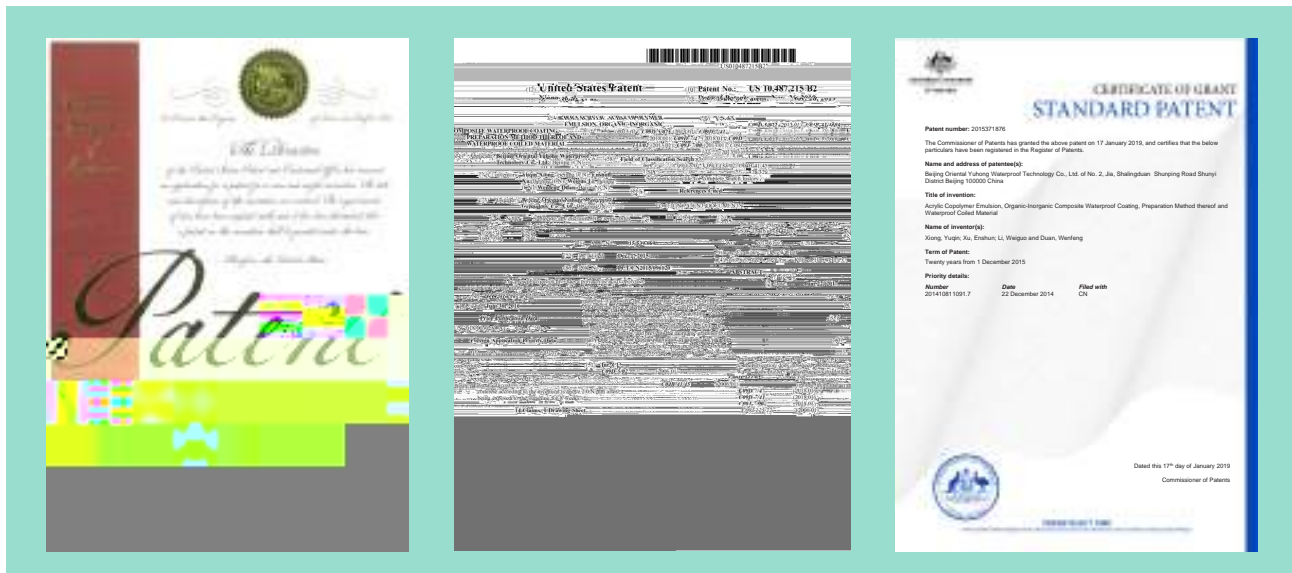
Patent

United States Patent

Patent No.: US 10,487,215 B2

COMPOSITE WATERPROOF COATING, PREPARATION METHOD THEREOF AND WATERPROOF COILED MATERIAL

CERTIFICATE OF GRANT
STANDARD PATENT

Patent number: 2015371876

The Commissioner of Patents has granted the above patent on 17 January 2019, and certifies that the below particulars have been registered in the Register of Patents.

Name and address of patentee(s):
Beijing Oriental Yuhong Waterproof Technology Co., Ltd. of No. 2, Jia, Shalingduan Shunping Road Shunyi District Beijing 100000 China

Title of invention:
Acrylic Copolymer Emulsion, Organic-Inorganic Composite Waterproof Coating, Preparation Method thereof and Waterproof Coiled Material

Name of inventor(s):
Xiong, Yuqin; Xu, Enshun; Li, Weiguo and Duan, Wenfeng

Term of Patent:
Twenty years from 1 December 2015

Priority details:

| Number | Date | Filed with |
|---|---|---|
| 201410811091.7 | 22 December 2014 | CN |

Dated this 17th day of January 2019

Commissioner of Patents